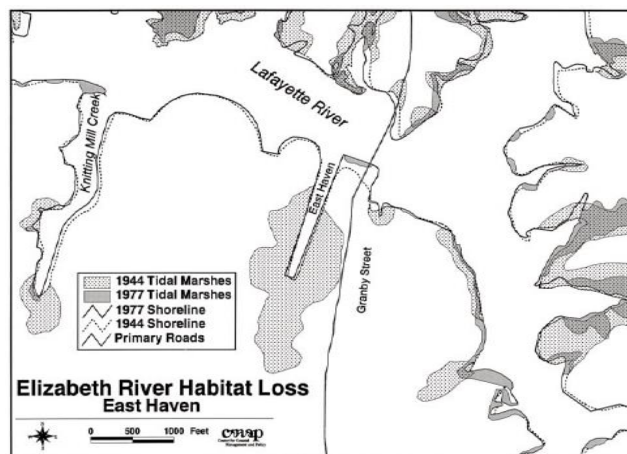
Lafayette River

Knitting Mill Creek

East Haven

Granby Street

1944 Tidal Marshes
1977 Tidal Marshes
1977 Shoreline
1944 Shoreline
Primary Roads

Elizabeth River Habitat Loss
East Haven

0 500 1000 Feet

ccmp

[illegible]